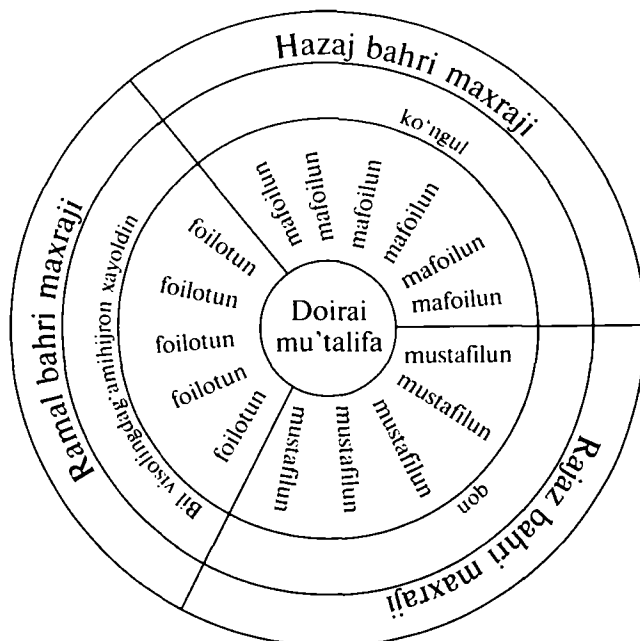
Hazaj bahri maxraji

Ramal bahri maxraji

Rajaz bahri maxraji

ko'ngul

Bil visolingdag'amihijron xayoldin

qon

Doirai mu'talifa

mafoilun
mafoilun
mafoilun
mafoilun
mafoilun
mafoilun

foilotun
foilotun
foilotun
foilotun
foilotun

mustafilun
mustafilun
mustafilun
mustafilun
mustafilun
mustafilun